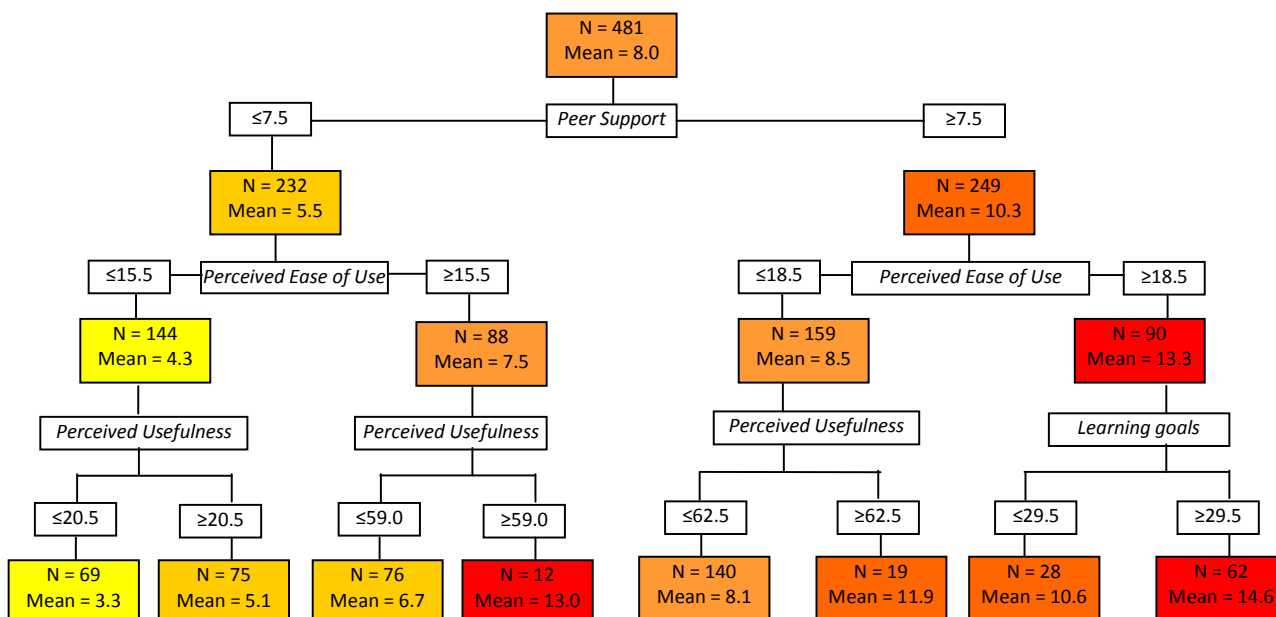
N = 481
Mean = 8.0

≤7.5
Peer Support
≥7.5

N = 232
Mean = 5.5

N = 249
Mean = 10.3

≤15.5
Perceived Ease of Use
≥15.5

≤18.5
Perceived Ease of Use
≥18.5

N = 144
Mean = 4.3

N = 88
Mean = 7.5

N = 159
Mean = 8.5

N = 90
Mean = 13.3

Perceived Usefulness

Perceived Usefulness

Perceived Usefulness

Learning goals

≤20.5
≥20.5
≤59.0
≥59.0
≤62.5
≥62.5
≤29.5
≥29.5

N = 69
Mean = 3.3

N = 75
Mean = 5.1

N = 76
Mean = 6.7

N = 12
Mean = 13.0

N = 140
Mean = 8.1

N = 19
Mean = 11.9

N = 28
Mean = 10.6

N = 62
Mean = 14.6